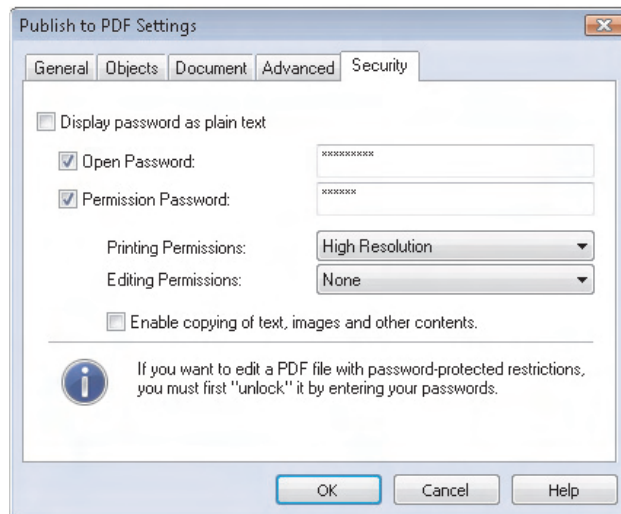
Publish to PDF Settings

General | Objects | Document | Advanced | Security

Display password as plain text

Open Password: **********

Permission Password: ******

Printing Permissions: High Resolution

Editing Permissions: None

Enable copying of text, images and other contents.

If you want to edit a PDF file with password-protected restrictions, you must first "unlock" it by entering your passwords.

OK Cancel Help